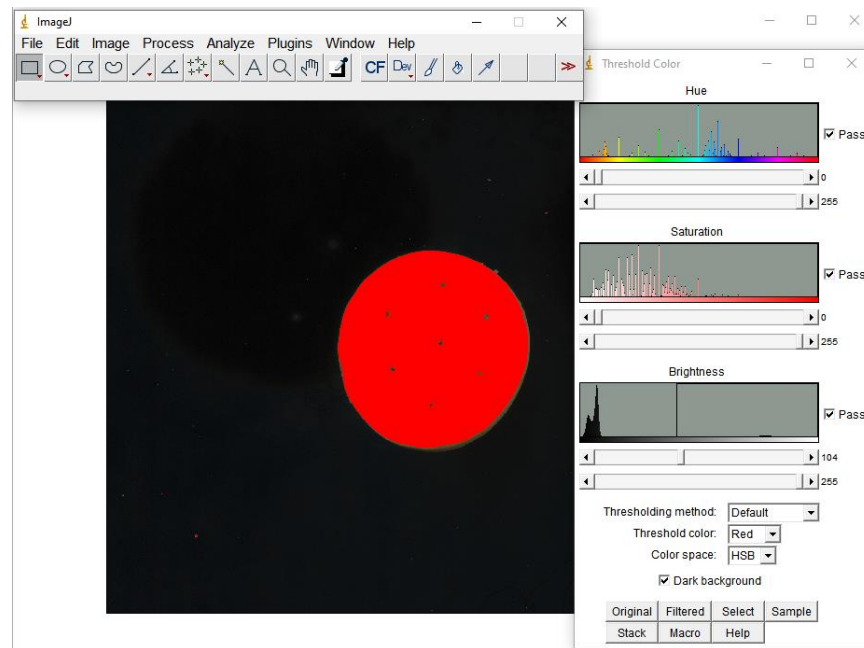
ImageJ
File Edit Image Process Analyze Plugins Window Help
CF Dev

Threshold Color
Hue
Pass
0
255
Saturation
Pass
0
255
Brightness
Pass
104
255
Thresholding method: Default
Threshold color: Red
Color space: HSB
Dark background
Original Filtered Select Sample
Stack Macro Help